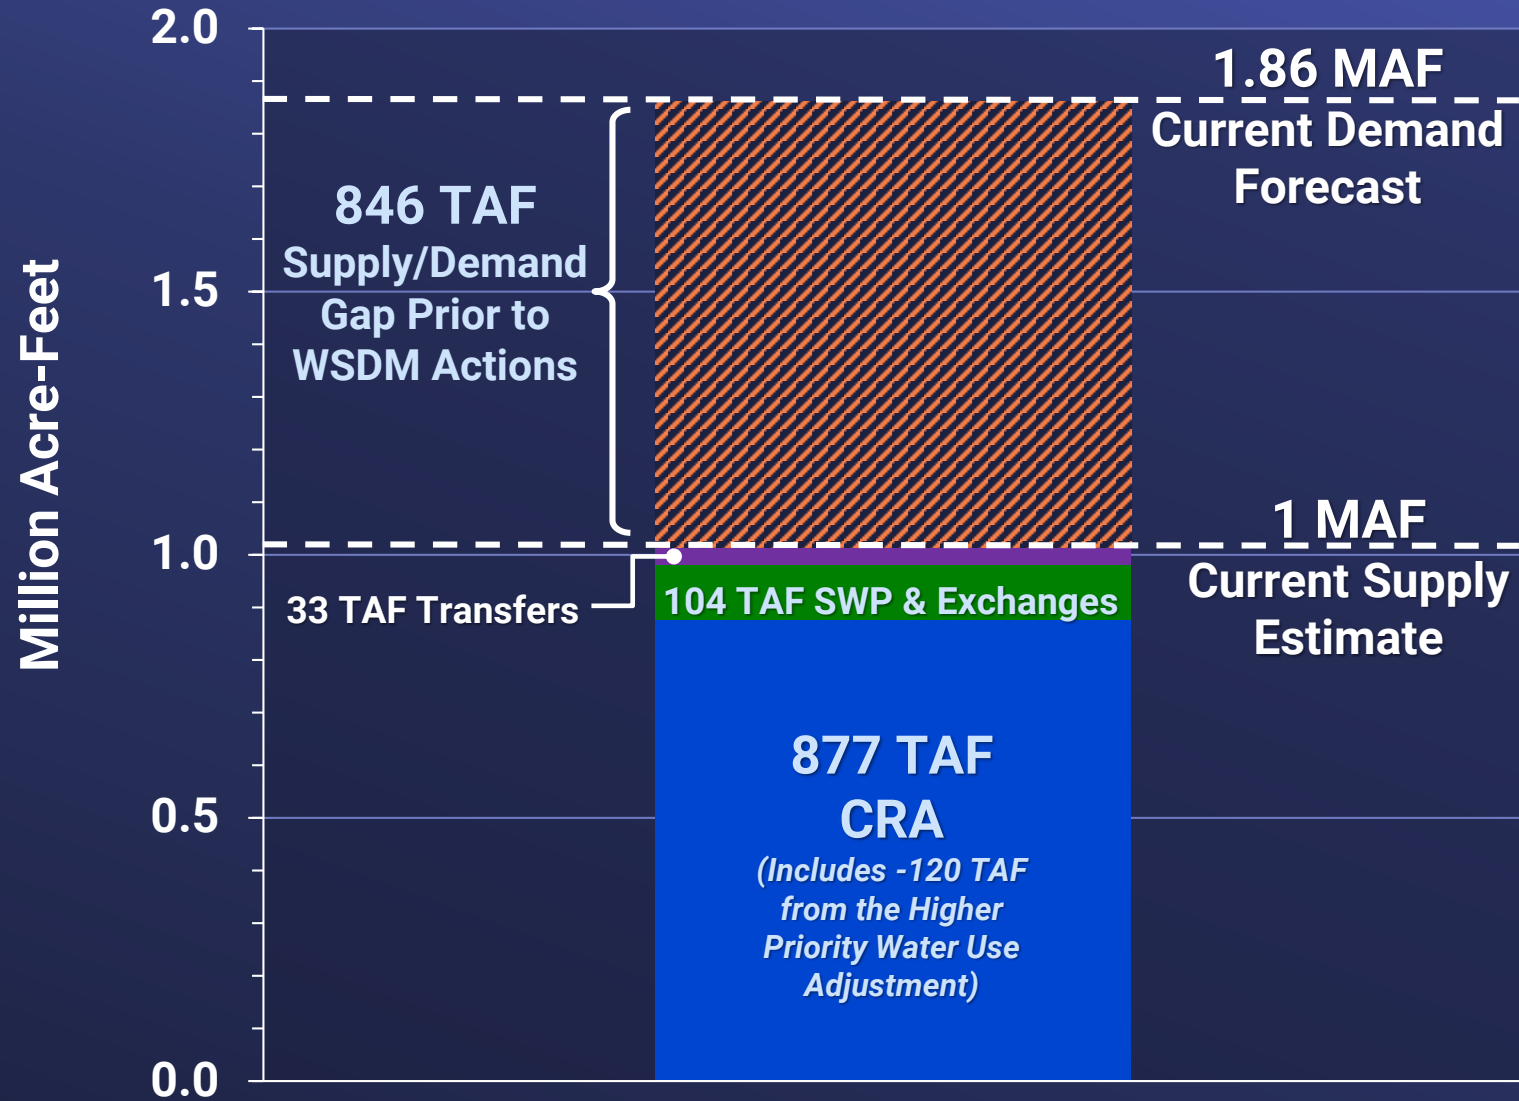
Million Acre-Feet

2.0

1.5

1.0

0.5

0.0

1.86 MAF
Current Demand Forecast

846 TAF
Supply/Demand Gap Prior to WSDM Actions

1 MAF
Current Supply Estimate

33 TAF Transfers

104 TAF SWP & Exchanges

877 TAF
CRA
(Includes -120 TAF from the Higher Priority Water Use Adjustment)